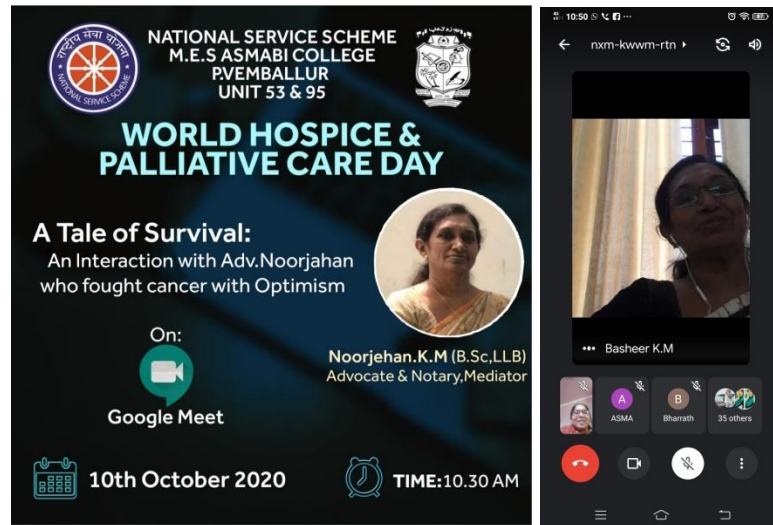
राष्ट्रीय सेवा योजना
NATIONAL SERVICE SCHEME

NATIONAL SERVICE SCHEME
M.E.S ASMABI COLLEGE
P.VEMBALLUR
UNIT 53 & 95

WORLD HOSPICE & PALLIATIVE CARE DAY

A Tale of Survival:
An Interaction with Adv.Noorjahan who fought cancer with Optimism

On:
Google Meet

Noorjehan.K.M (B.Sc,LLB)
Advocate & Notary,Mediator

10th October 2020

TIME:10.30 AM

10:50

nxm-kwwm-rtn

Basheer K.M

A
ASMA

B
Bharrath

35 others